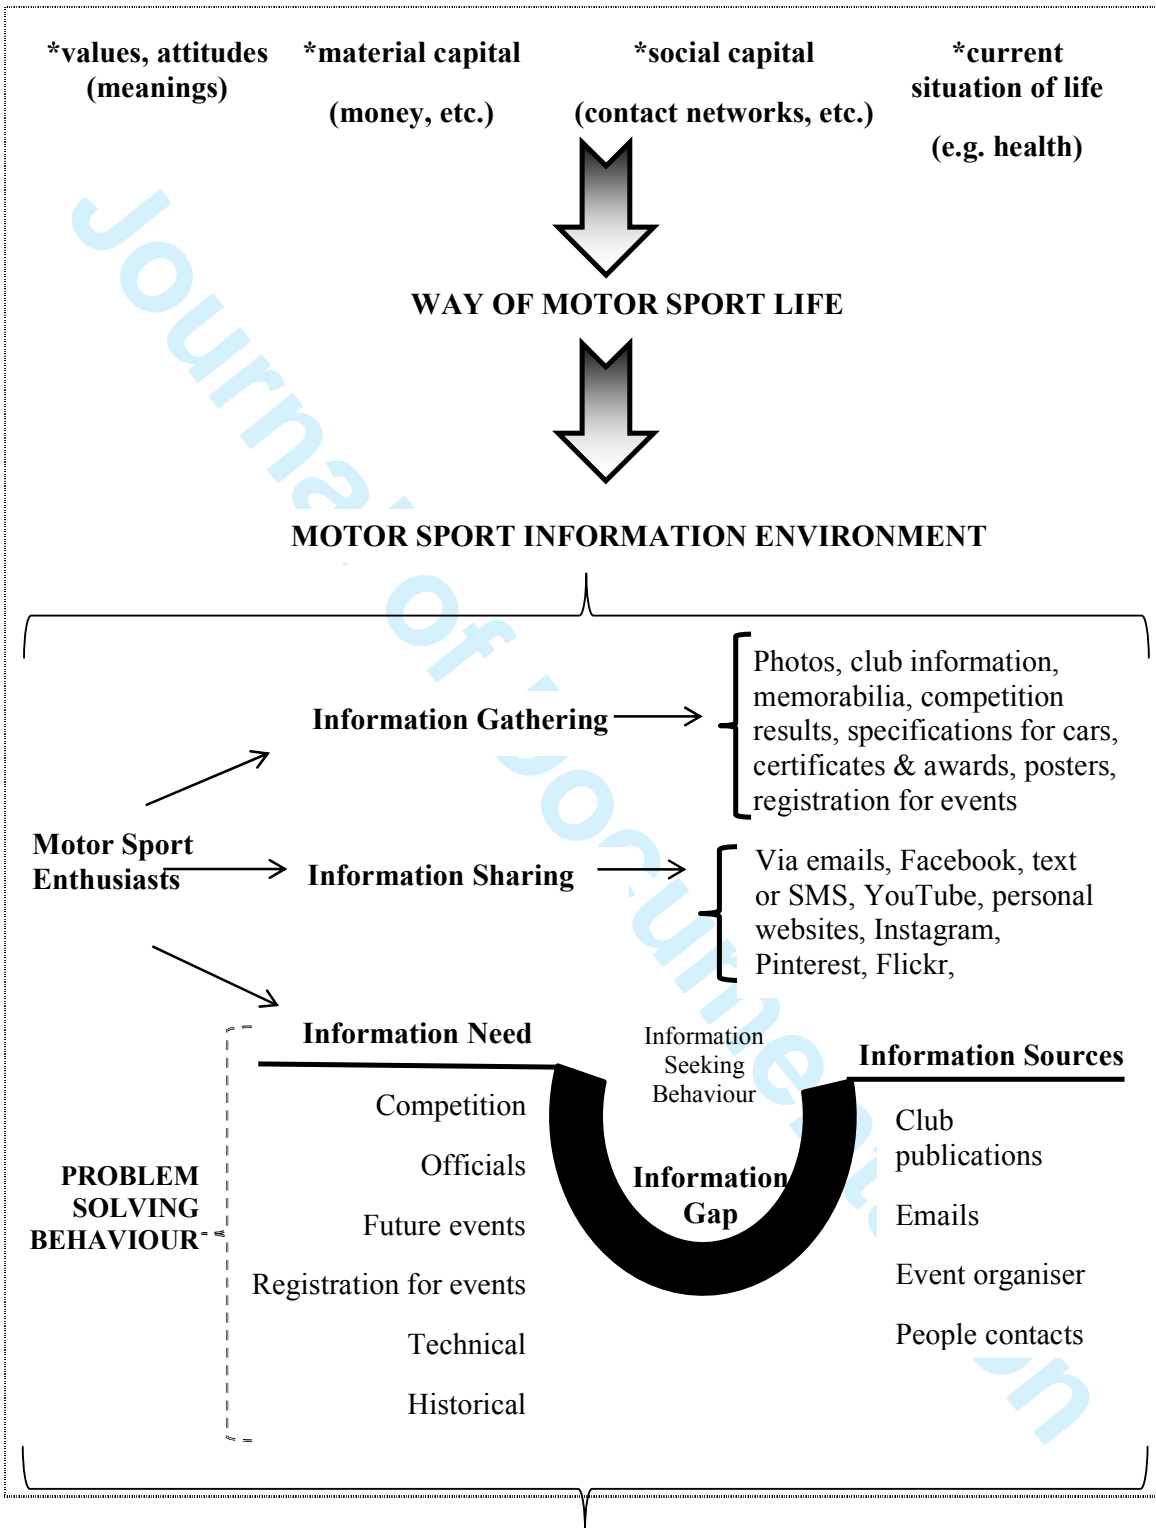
Journal of Documentation

*values, attitudes (meanings)

*material capital

(money, etc.)

*social capital

(contact networks, etc.)

*current situation of life

(e.g. health)

WAY OF MOTOR SPORT LIFE

MOTOR SPORT INFORMATION ENVIRONMENT

Information Gathering

Photos, club information, memorabilia, competition results, specifications for cars, certificates & awards, posters, registration for events

Motor Sport Enthusiasts

Information Sharing

Via emails, Facebook, text or SMS, YouTube, personal websites, Instagram, Pinterest, Flickr,

Information Need

Information Seeking Behaviour

Information Sources

Competition

Officials

Future events

Registration for events

Technical

Historical

PROBLEM SOLVING BEHAVIOUR

Information Gap

Club publications

Emails

Event organiser

People contacts